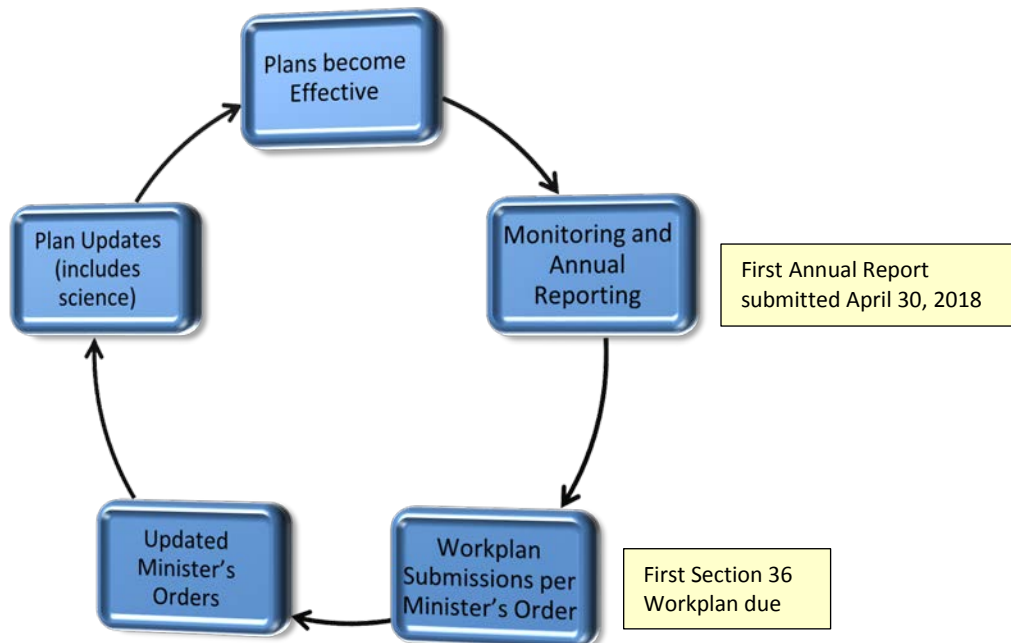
Plans become Effective

Monitoring and Annual Reporting

First Annual Report submitted April 30, 2018

Workplan Submissions per Minister's Order

First Section 36 Workplan due

Updated Minister's Orders

Plan Updates (includes science)